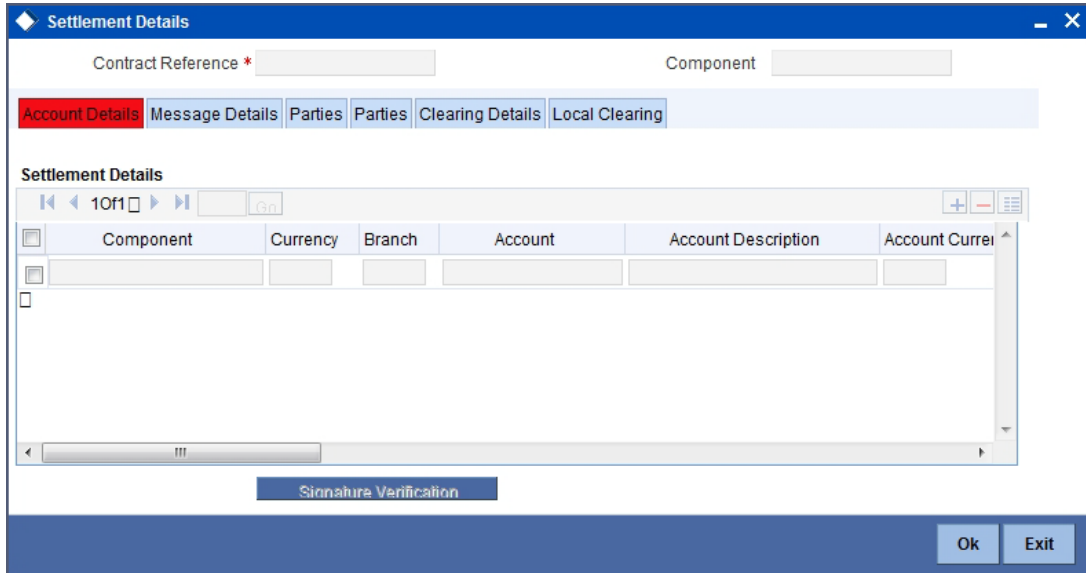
Settlement Details

Contract Reference *

Component

Account Details | Message Details | Parties | Parties | Clearing Details | Local Clearing

Settlement Details

1 Of 1

Go

| Component | Currency | Branch | Account | Account Description | Account Curre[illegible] |
|---|---|---|---|---|---|
| | | | | | |

Signature Verification

Ok

Exit